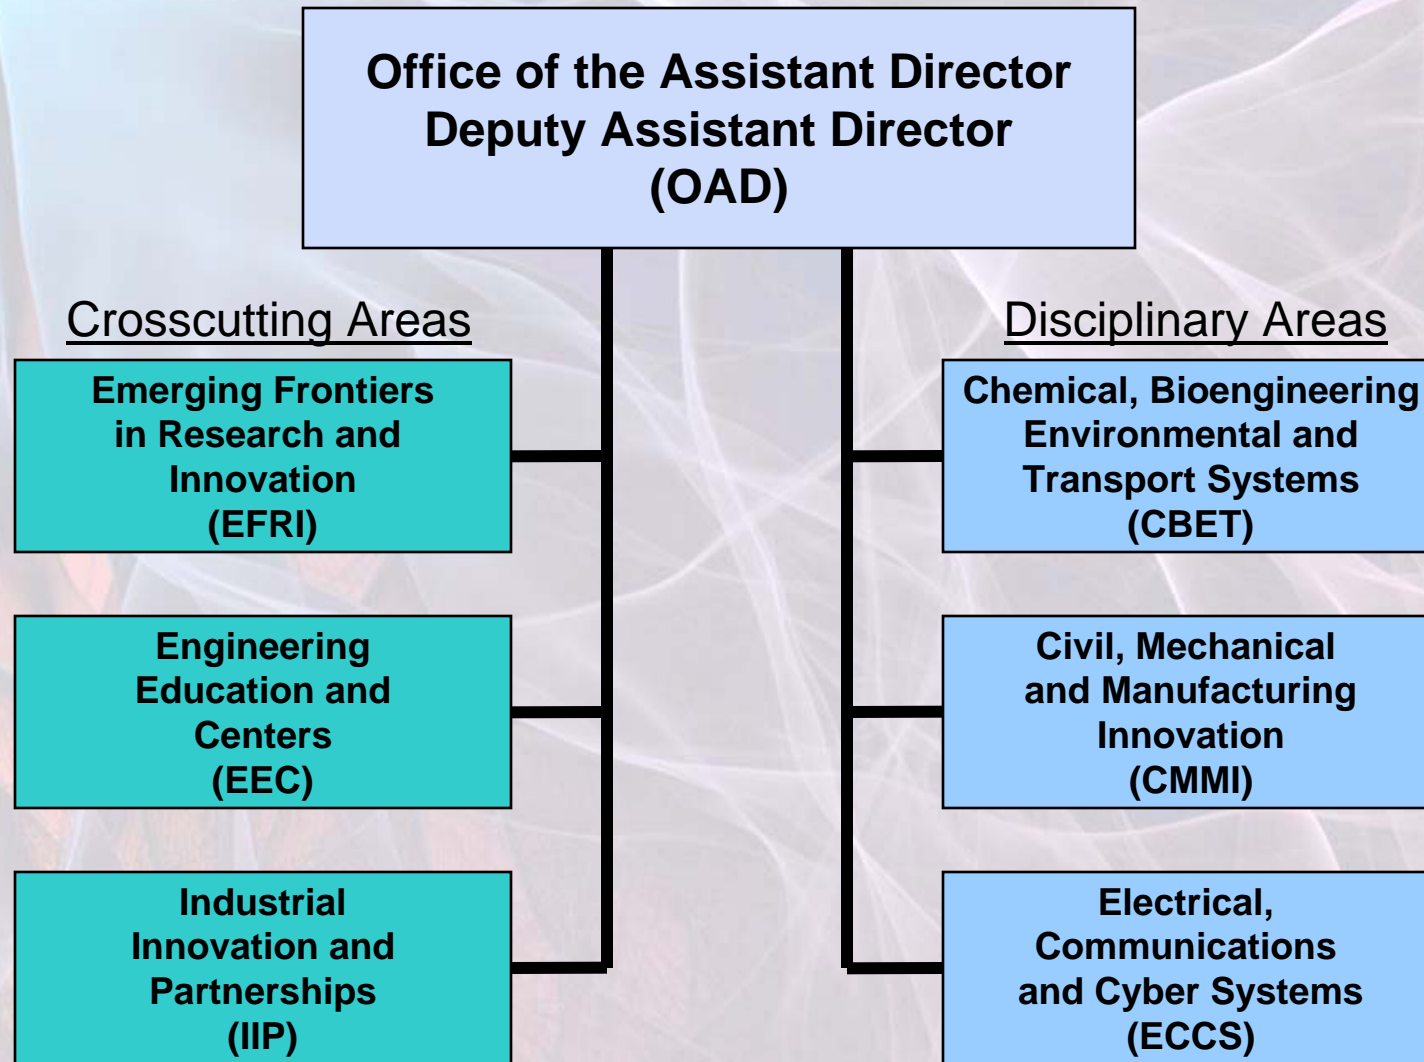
Office of the Assistant Director
Deputy Assistant Director
(OAD)

Crosscutting Areas

Emerging Frontiers in Research and Innovation (EFRI)

Engineering Education and Centers (EEC)

Industrial Innovation and Partnerships (IIP)

Disciplinary Areas

Chemical, Bioengineering Environmental and Transport Systems (CBET)

Civil, Mechanical and Manufacturing Innovation (CMMI)

Electrical, Communications and Cyber Systems (ECCS)